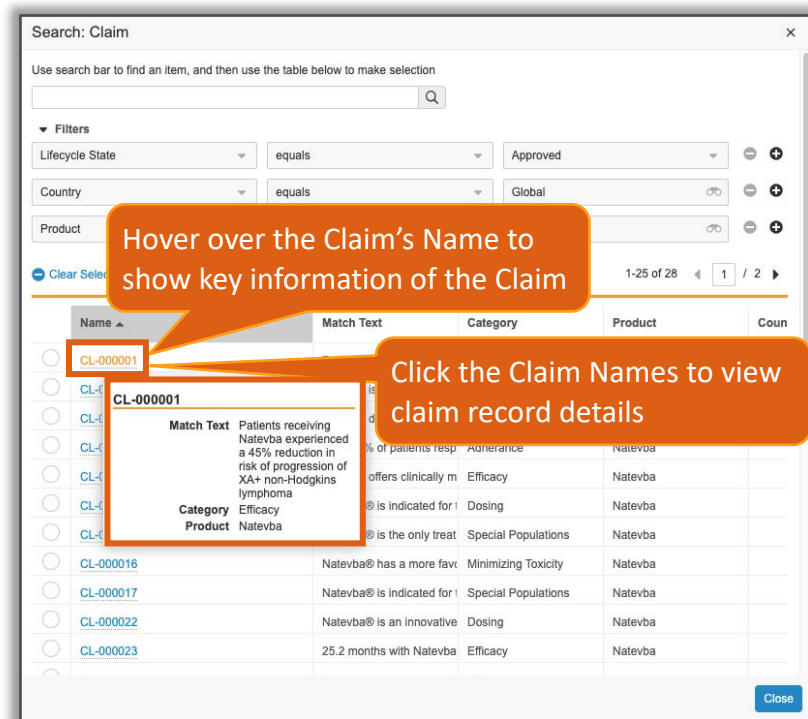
Search: Claim ×

Use search bar to find an item, and then use the table below to make selection

Filters

Lifecycle State | equals | Approved

Country | equals | Global

Product

Hover over the Claim's Name to show key information of the Claim

Clear Sele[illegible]

1-25 of 28 | 1 / 2

Click the Claim Names to view claim record details

| | Name ▲ | Match Text | Category | Product | Coun |
|---|---|---|---|---|---|
| | CL-000001 | | | | |
| | CL-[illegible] | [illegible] is | | | |
| | CL-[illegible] | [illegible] d | | | |
| | CL-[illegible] | % of patients resp | Adherance | Natevba | |
| | CL-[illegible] | offers clinically m | Efficacy | Natevba | |
| | CL-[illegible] | ® is indicated for | Dosing | Natevba | |
| | CL-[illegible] | ® is the only treat | Special Populations | Natevba | |
| | CL-000016 | Natevba® has a more favo | Minimizing Toxicity | Natevba | |
| | CL-000017 | Natevba® is indicated for | Special Populations | Natevba | |
| | CL-000022 | Natevba® is an innovative | Dosing | Natevba | |
| | CL-000023 | 25.2 months with Natevba | Efficacy | Natevba | |

CL-000001
Match Text Patients receiving Natevba experienced a 45% reduction in risk of progression of XA+ non-Hodgkins lymphoma
Category Efficacy
Product Natevba

Close